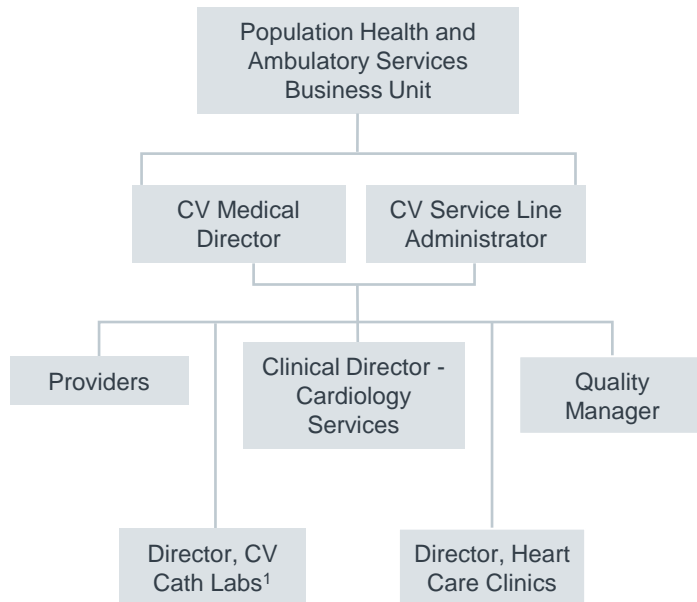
Population Health and Ambulatory Services Business Unit

CV Medical Director

CV Service Line Administrator

Providers

Clinical Director - Cardiology Services

Quality Manager

Director, CV Cath Labs$^1$

Director, Heart Care Clinics